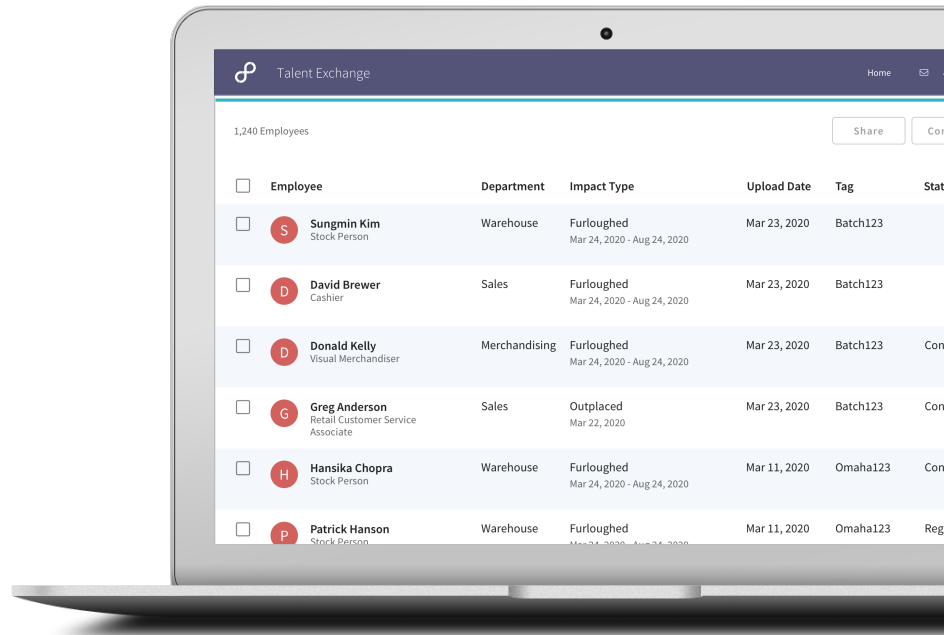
Talent Exchange

Home

1,240 Employees

Share

Co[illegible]

| | Employee | Department | Impact Type | Upload Date | Tag | Stat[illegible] |
|---|---|---|---|---|---|---|
| | S Sungmin Kim Stock Person | Warehouse | Furloughed Mar 24, 2020 - Aug 24, 2020 | Mar 23, 2020 | Batch123 | |
| | D David Brewer Cashier | Sales | Furloughed Mar 24, 2020 - Aug 24, 2020 | Mar 23, 2020 | Batch123 | |
| | D Donald Kelly Visual Merchandiser | Merchandising | Furloughed Mar 24, 2020 - Aug 24, 2020 | Mar 23, 2020 | Batch123 | Con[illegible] |
| | G Greg Anderson Retail Customer Service Associate | Sales | Outplaced Mar 22, 2020 | Mar 23, 2020 | Batch123 | Con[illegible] |
| | H Hansika Chopra Stock Person | Warehouse | Furloughed Mar 24, 2020 - Aug 24, 2020 | Mar 11, 2020 | Omaha123 | Con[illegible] |
| | P Patrick Hanson Stock Person | Warehouse | Furloughed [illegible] | Mar 11, 2020 | Omaha123 | Reg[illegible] |